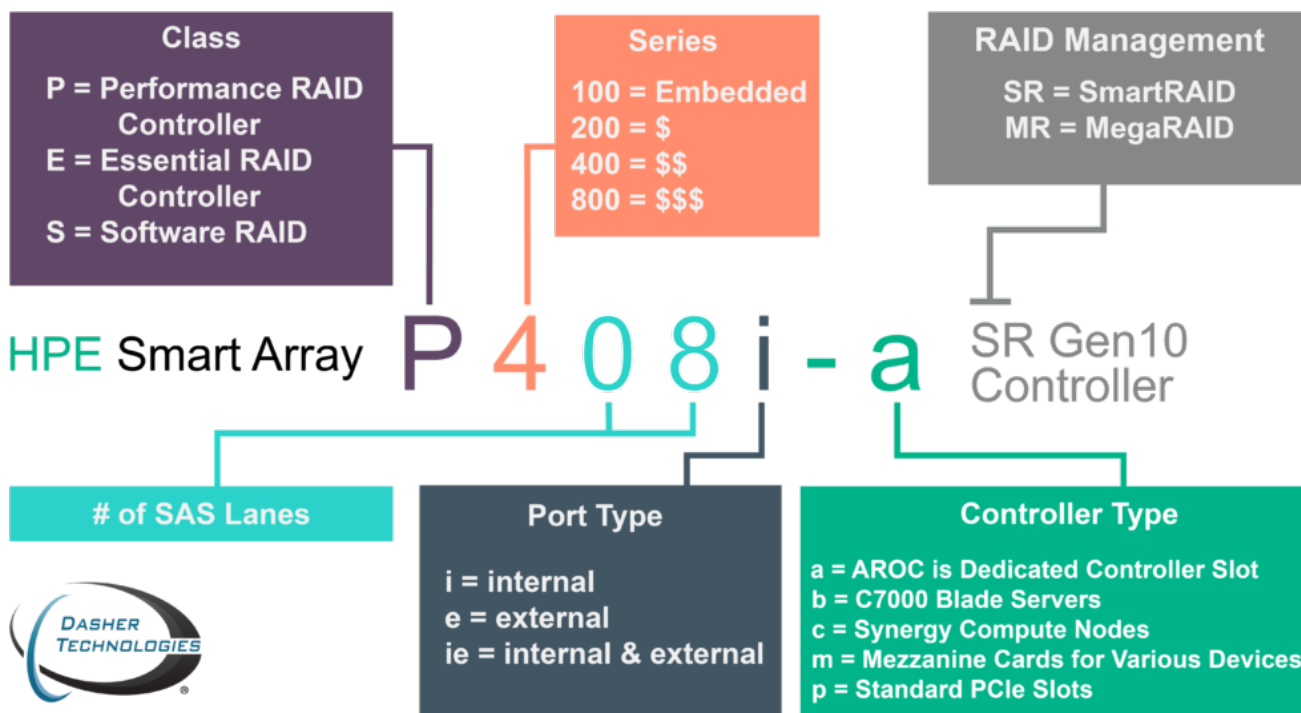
Class

P = Performance RAID Controller
E = Essential RAID Controller
S = Software RAID

Series

100 = Embedded
200 = \$
400 = \$\$
800 = \$\$\$

RAID Management

SR = SmartRAID
MR = MegaRAID

HPE Smart Array P 4 0 8 i - a SR Gen10 Controller

# of SAS Lanes

Port Type

i = internal
e = external
ie = internal & external

Controller Type

a = AROC is Dedicated Controller Slot
b = C7000 Blade Servers
c = Synergy Compute Nodes
m = Mezzanine Cards for Various Devices
p = Standard PCIe Slots

DASHER TECHNOLOGIES®